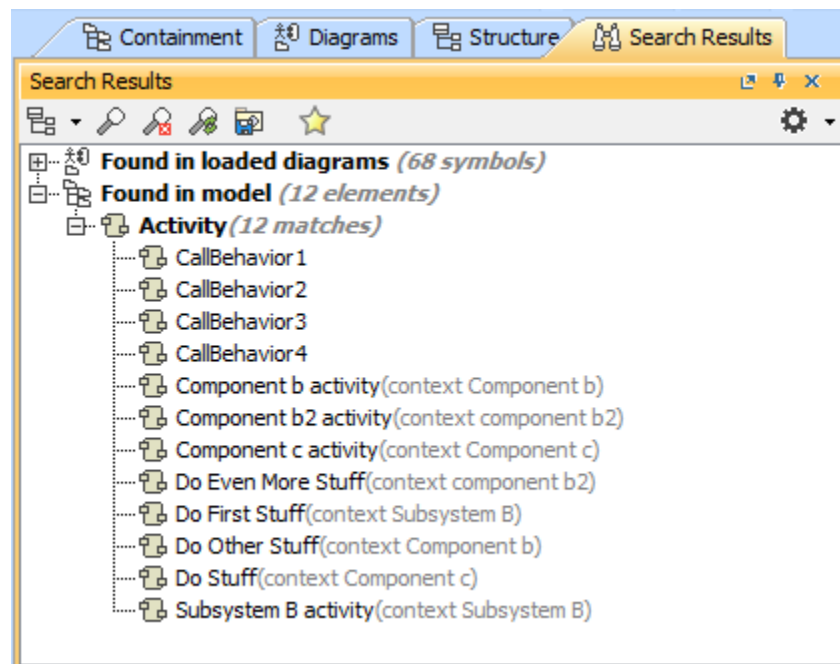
Containment Diagrams Structure Search Results

Search Results

Found in loaded diagrams (68 symbols)
Found in model (12 elements)
Activity(12 matches)
CallBehavior1
CallBehavior2
CallBehavior3
CallBehavior4
Component b activity(context Component b)
Component b2 activity(context component b2)
Component c activity(context Component c)
Do Even More Stuff(context component b2)
Do First Stuff(context Subsystem B)
Do Other Stuff(context Component b)
Do Stuff(context Component c)
Subsystem B activity(context Subsystem B)